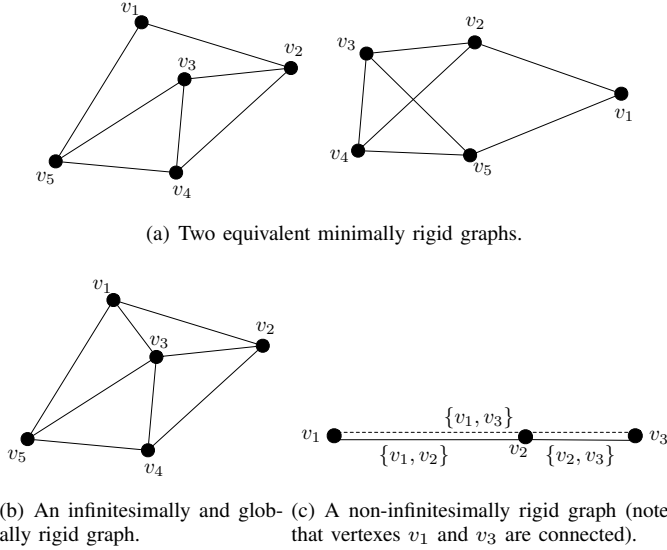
$v_1$ $v_2$ $v_3$ $v_5$ $v_4$

$v_3$ $v_2$ $v_1$ $v_4$ $v_5$

(a) Two equivalent minimally rigid graphs.

$v_1$ $v_2$ $v_3$ $v_5$ $v_4$

(b) An infinitesimally and globally rigid graph.

$\{v_1, v_3\}$
$v_1$ $v_3$
$\{v_1, v_2\}$ $v_2$ $\{v_2, v_3\}$

(c) A non-infinitesimally rigid graph (note that vertexes $v_1$ and $v_3$ are connected).